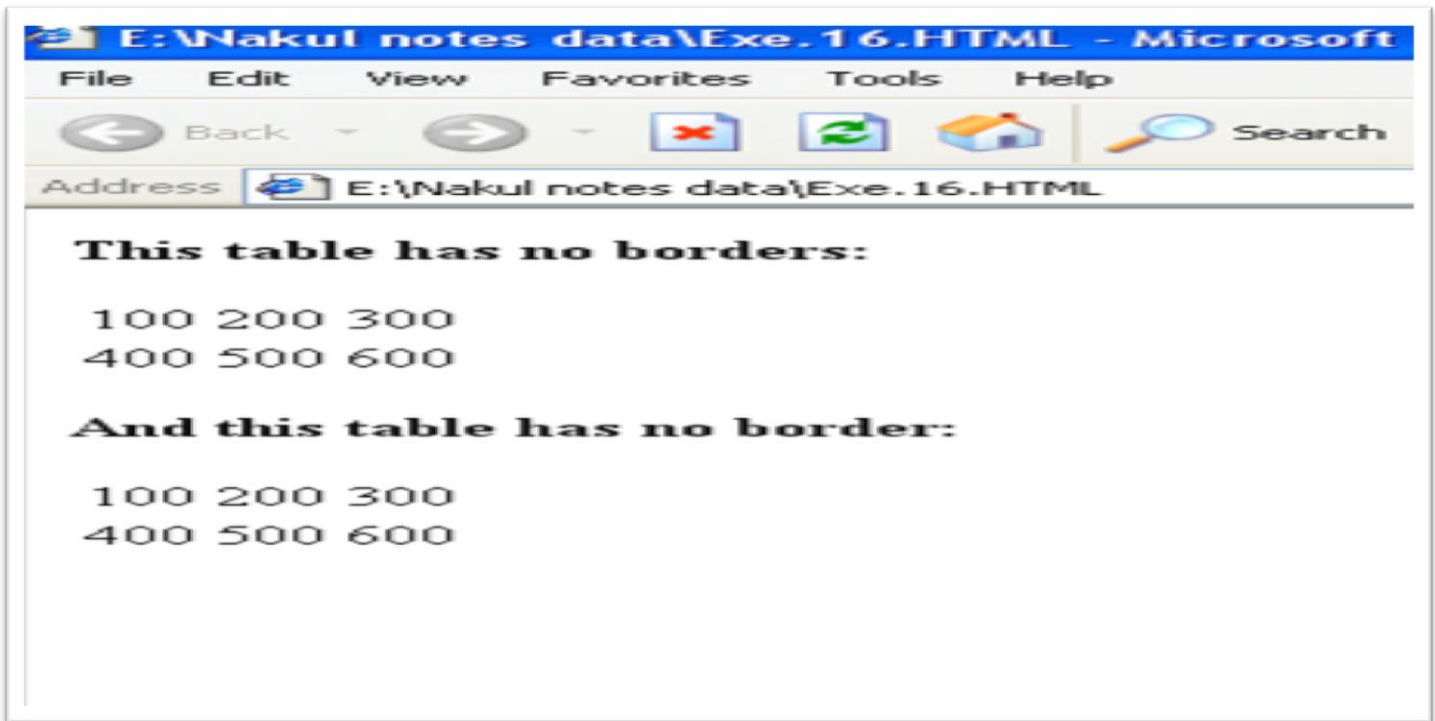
E:\Nakul notes data\Exe.16.HTML - Microsoft

File Edit View Favorites Tools Help

Back Search

Address E:\Nakul notes data\Exe.16.HTML

This table has no borders:

| | | |
|---|---|---|
| 100 | 200 | 300 |
| 400 | 500 | 600 |

And this table has no border:

| | | |
|---|---|---|
| 100 | 200 | 300 |
| 400 | 500 | 600 |